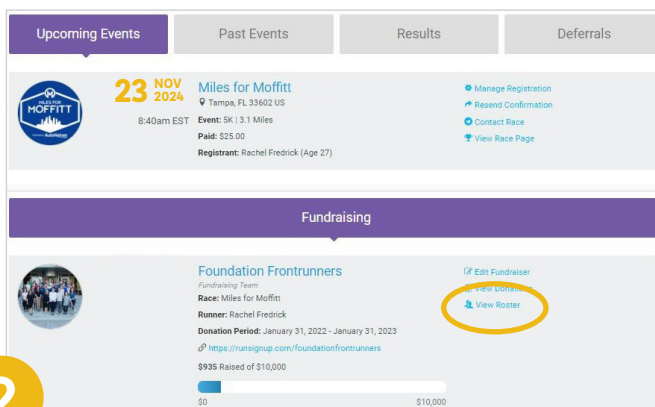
Upcoming Events | Past Events | Results | Deferrals

MILES FOR MOFFITT AutoNation

23 NOV 2024

8:40am EST

Miles for Moffitt

Tampa, FL 33602 US

Event: 5K | 3.1 Miles

Paid: $25.00

Registrant: Rachel Fredrick (Age 27)

Manage Registration

Resend Confirmation

Contact Race

View Race Page

Fundraising

Foundation Frontrunners

Fundraising Team

Race: Miles for Moffitt

Runner: Rachel Fredrick

Donation Period: January 31, 2022 - January 31, 2023

https://runsignup.com/foundationfrontrunners

$935 Raised of $10,000

$0

$10,000

Edit Fundraiser

View Donat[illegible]

View Roster